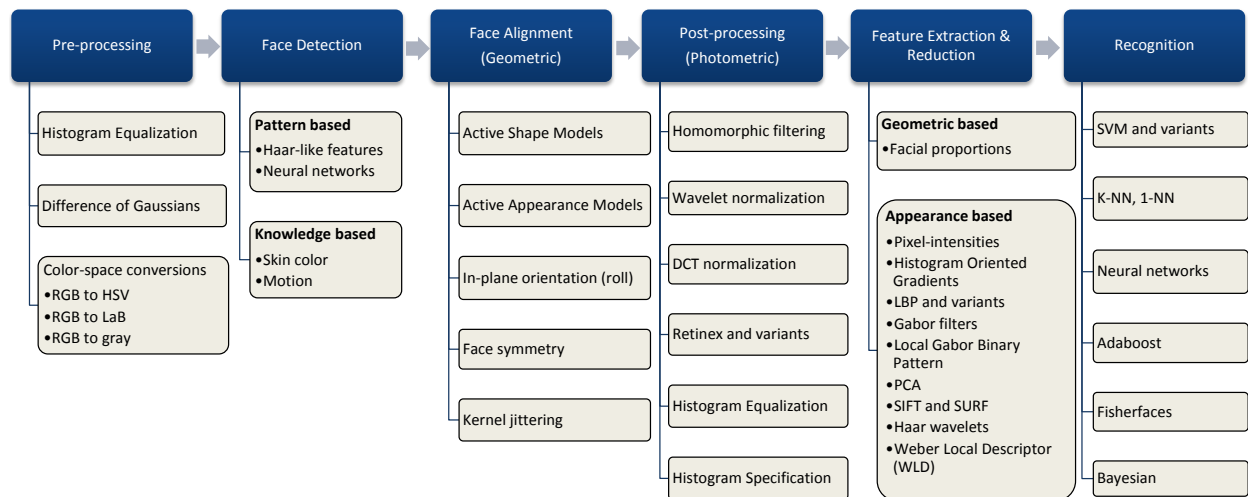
Pre-processing

Histogram Equalization

Difference of Gaussians

Color-space conversions
•RGB to HSV
•RGB to LaB
•RGB to gray

Face Detection

Pattern based
•Haar-like features
•Neural networks

Knowledge based
•Skin color
•Motion

Face Alignment (Geometric)

Active Shape Models

Active Appearance Models

In-plane orientation (roll)

Face symmetry

Kernel jittering

Post-processing (Photometric)

Homomorphic filtering

Wavelet normalization

DCT normalization

Retinex and variants

Histogram Equalization

Histogram Specification

Feature Extraction & Reduction

Geometric based
•Facial proportions

Appearance based
•Pixel-intensities
•Histogram Oriented Gradients
•LBP and variants
•Gabor filters
•Local Gabor Binary Pattern
•PCA
•SIFT and SURF
•Haar wavelets
•Weber Local Descriptor (WLD)

Recognition

SVM and variants

K-NN, 1-NN

Neural networks

Adaboost

Fisherfaces

Bayesian